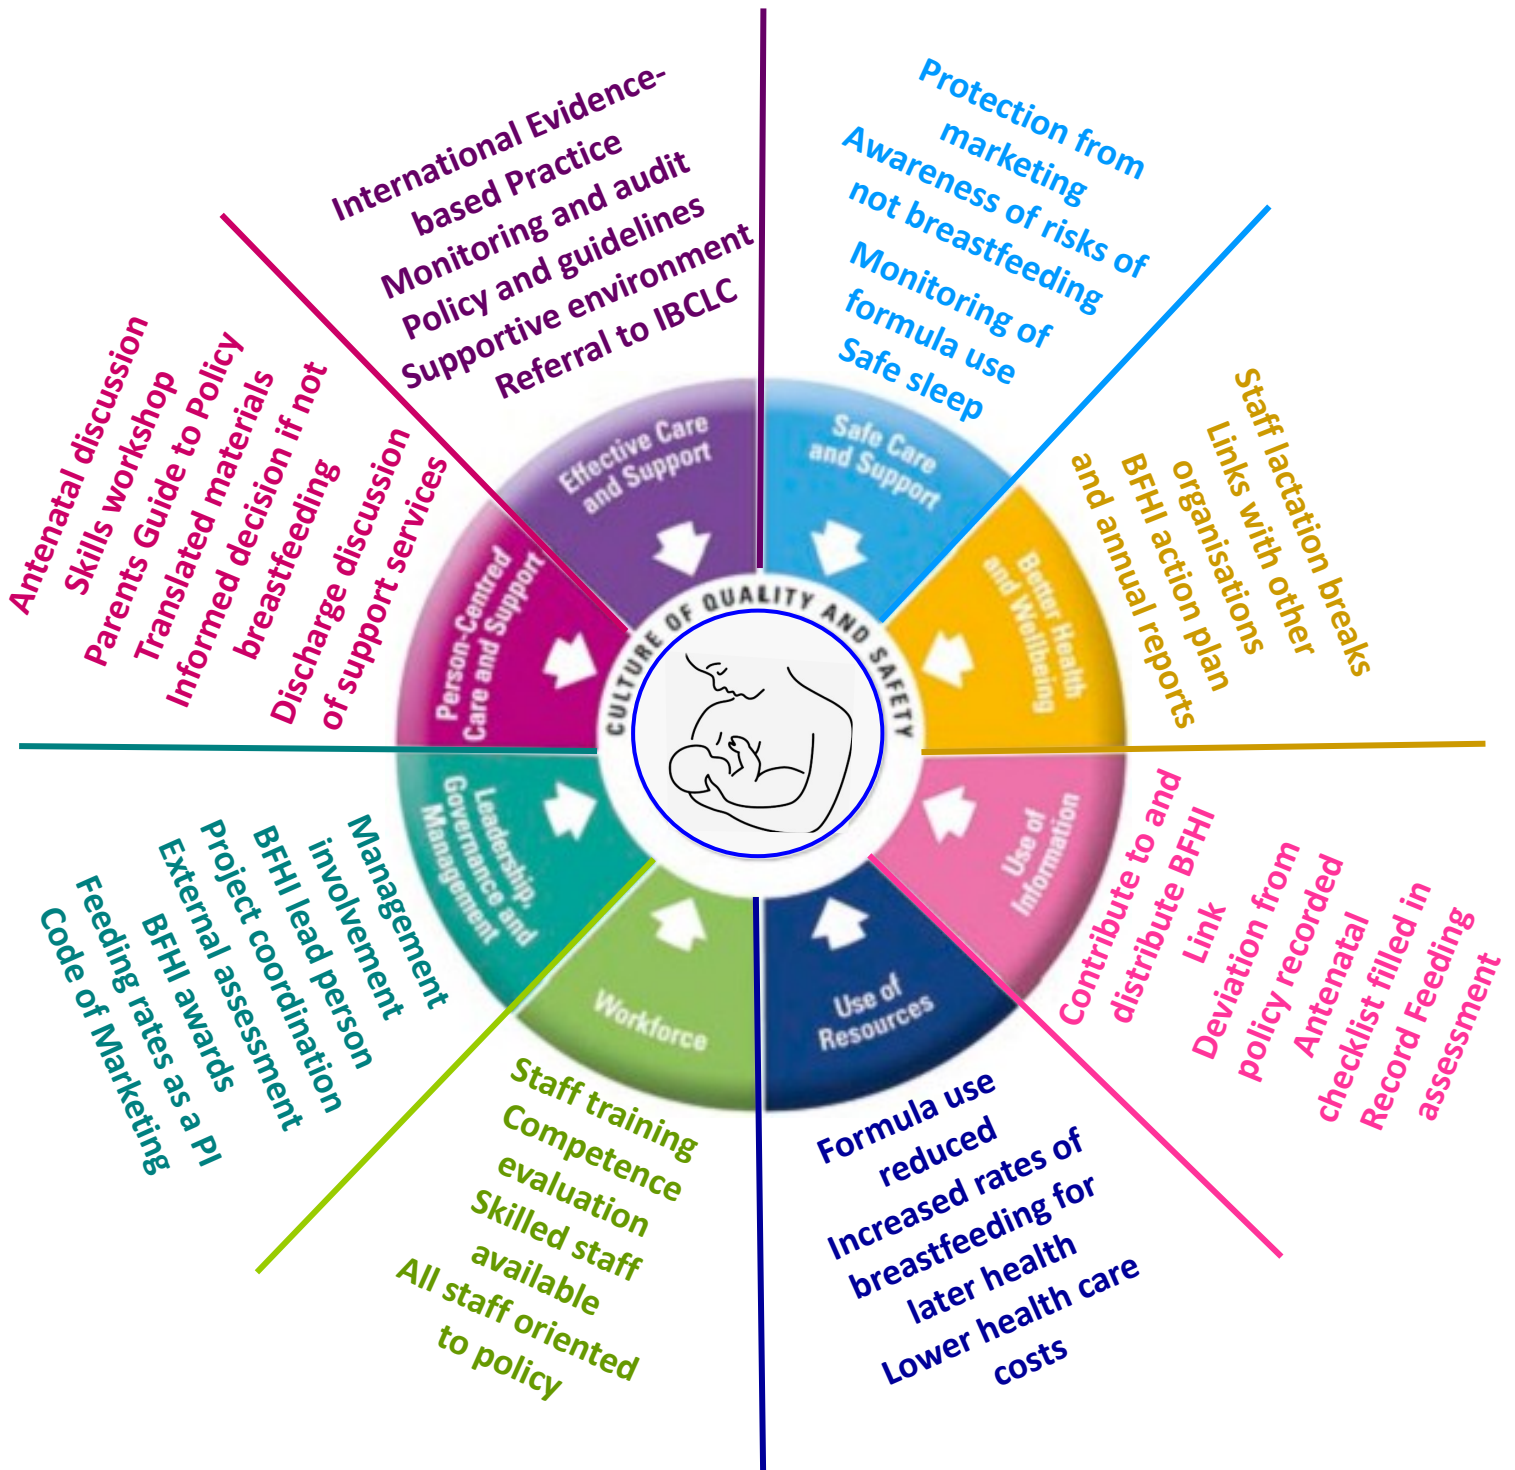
International Evidence-based Practice
Monitoring and audit
Policy and guidelines
Supportive environment
Referral to IBCLC

Protection from marketing
Awareness of risks of not breastfeeding
Monitoring of formula use
Safe sleep

Staff lactation breaks
Links with other organisations
BFHI action plan and annual reports

Contribute to and distribute BFHI Link
Deviation from policy recorded
Antenatal checklist filled in
Record Feeding assessment

Formula use reduced
Increased rates of breastfeeding for later health
Lower health care costs

Staff training
Competence evaluation
Skilled staff available
All staff oriented to policy

Management involvement
BFHI lead person
Project coordination
External assessment
BFHI awards
Feeding rates as a PI
Code of Marketing

Antenatal discussion
Skills workshop
Parents Guide to Policy
Translated materials
Informed decision if not breastfeeding
Discharge discussion of support services

Effective Care and Support
Safe Care and Support
Better Health and Wellbeing
Use of Information
Use of Resources
Workforce
Leadership, Governance and Management
Person-Centred Care and Support

CULTURE OF QUALITY AND SAFETY